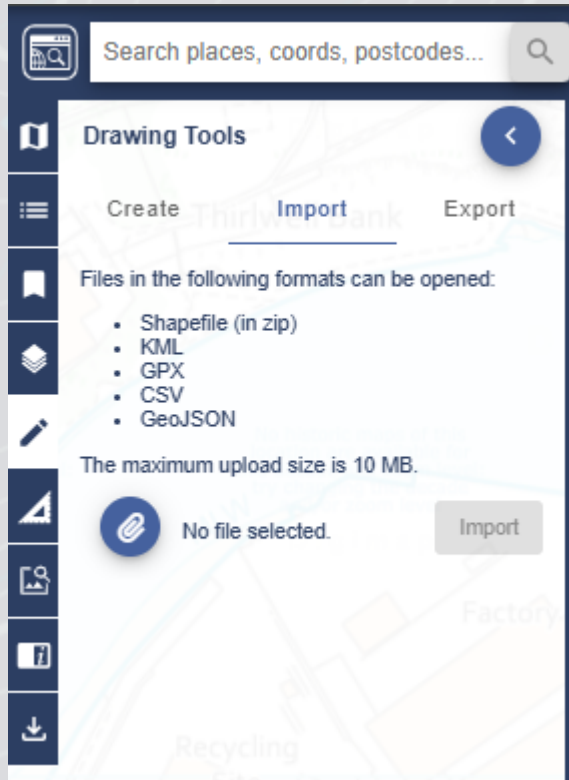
Search places, coords, postcodes...

Drawing Tools

Create

Import

Export

Files in the following formats can be opened:

- Shapefile (in zip)
- KML
- GPX
- CSV
- GeoJSON

The maximum upload size is 10 MB.

No file selected.

Import

Thirlwell Bank

Factory

Recycling